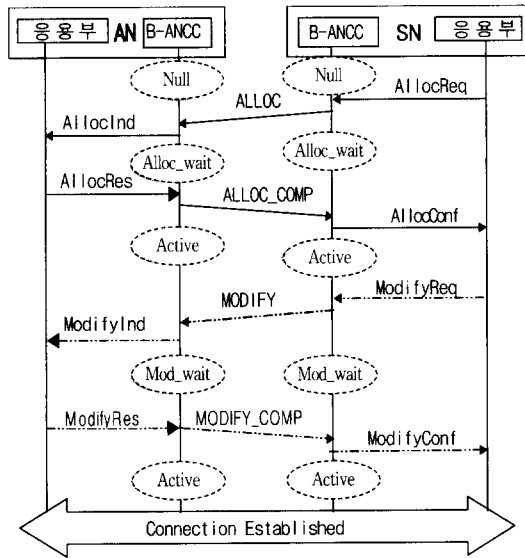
응용부
AN
B-ANCC
B-ANCC
SN
응용부

Null
Null
AllocReq
ALLOC
AllocInd
Alloc_wait
Alloc_wait
AllocRes
ALLOC_COMP
AllocConf
Active
Active
MODIFY
ModifyReq
ModifyInd
Mod_wait
Mod_wait
ModifyRes
MODIFY_COMP
ModifyConf
Active
Active
Connection Established